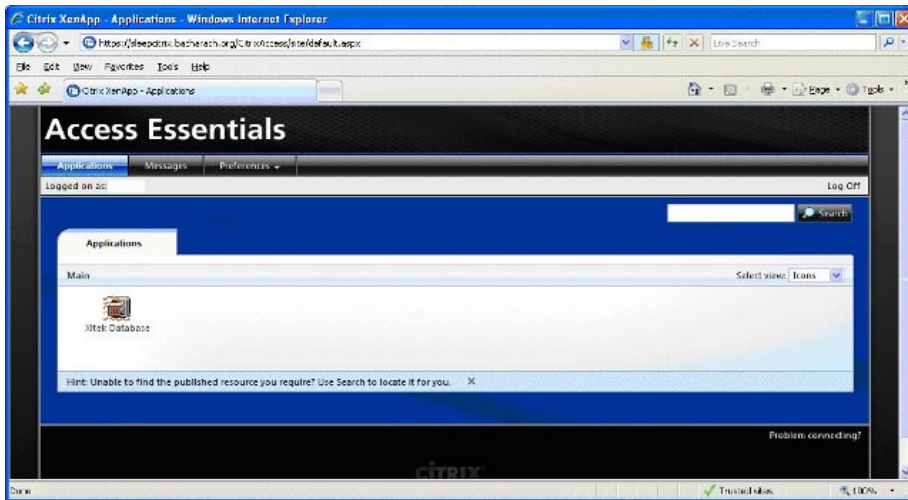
Citrix XenApp - Applications - Windows Internet Explorer

https://sleepctrix.bacharach.org/Citrix/Access/site/default.aspx

Live Search

File Edit View Favorites Tools Help

Citrix XenApp - Applications

Page Tools

Access Essentials

Applications Messages Preferences

Logged on as:

Log Off

Search

Applications

Main

Select view: Icons

Xitek Database

Hint: Unable to find the published resource you require? Use Search to locate it for you. X

Problem connecting?

CITRIX

Done

Trusted sites

100%